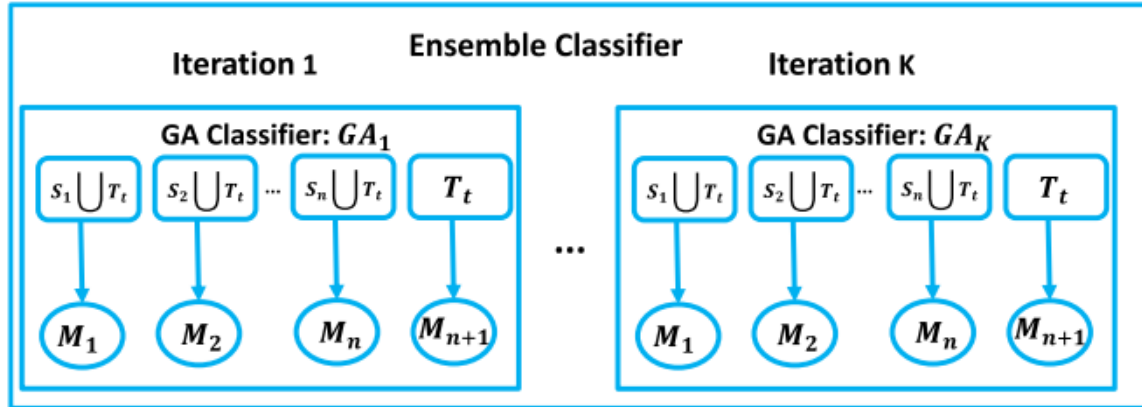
Ensemble Classifier

Iteration 1

GA Classifier: $GA_1$

$S_1 \bigcup T_t$ $S_2 \bigcup T_t$ ... $S_n \bigcup T_t$ $T_t$

$M_1$ $M_2$ $M_n$ $M_{n+1}$

...

Iteration K

GA Classifier: $GA_K$

$S_1 \bigcup T_t$ $S_2 \bigcup T_t$ ... $S_n \bigcup T_t$ $T_t$

$M_1$ $M_2$ $M_n$ $M_{n+1}$